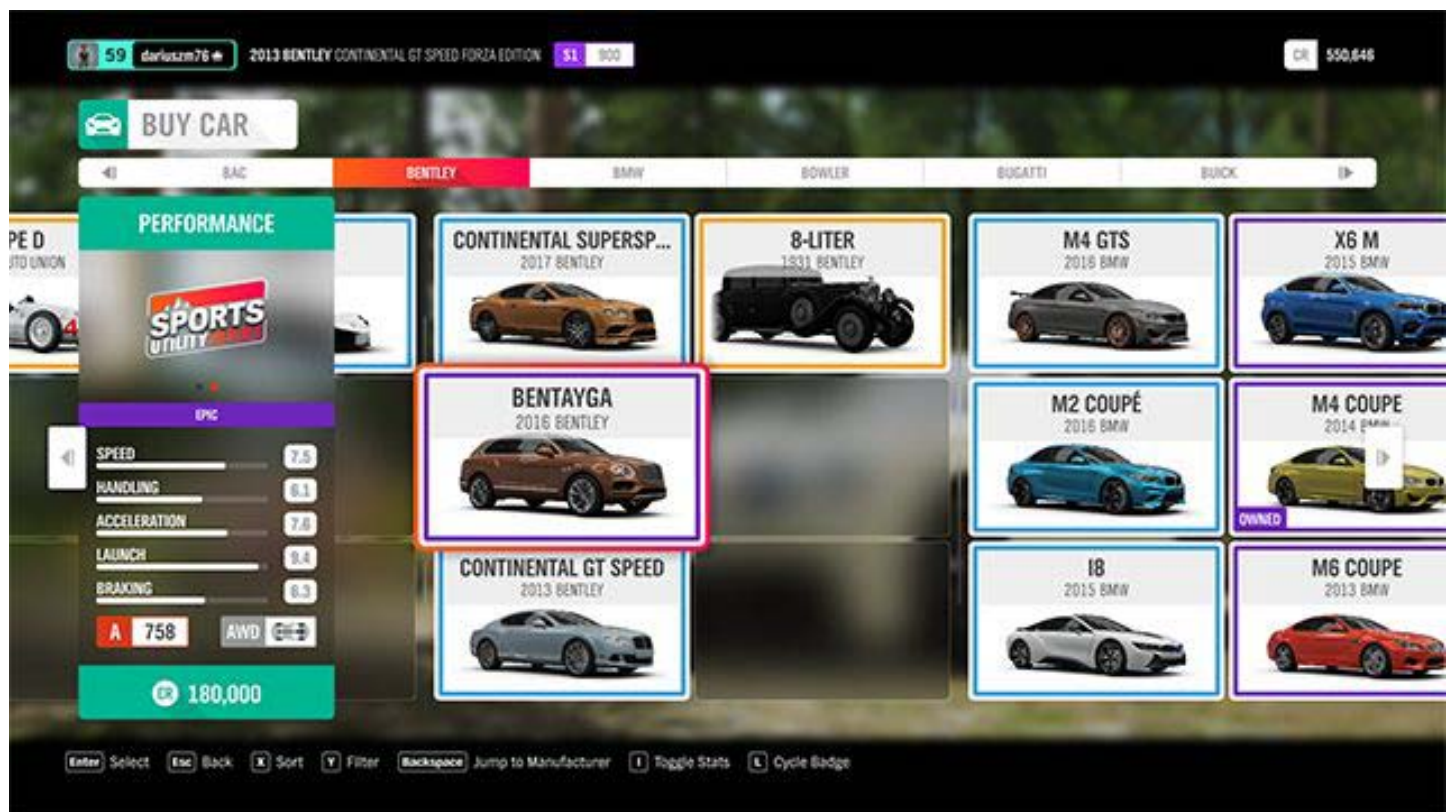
59 dariuszm76
2013 BENTLEY CONTINENTAL GT SPEED FORZA EDITION S1 900
CR 550,646

BUY CAR

BAC BENTLEY BMW BOWLER BUGATTI BUICK

PE D
UTO UNION

PERFORMANCE
SPORTS UTILITY
EPIC
SPEED 7.5
HANDLING 6.1
ACCELERATION 7.6
LAUNCH 9.4
BRAKING 6.3
A 758 AWD
CR 180,000

CONTINENTAL SUPERSP...
2017 BENTLEY

8-LITER
1931 BENTLEY

M4 GTS
2016 BMW

X6 M
2015 BMW

BENTAYGA
2016 BENTLEY

M2 COUPÉ
2016 BMW

M4 COUPE
2014 BMW
OWNED

CONTINENTAL GT SPEED
2013 BENTLEY

I8
2015 BMW

M6 COUPE
2013 BMW

Enter Select Esc Back X Sort Y Filter Backspace Jump to Manufacturer I Toggle Stats L Cycle Badge